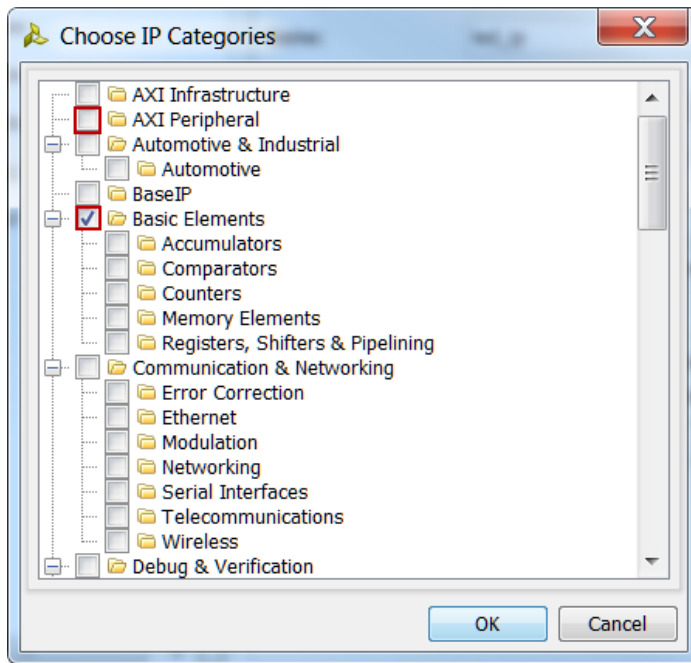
Choose IP Categories

AXI Infrastructure
AXI Peripheral
Automotive & Industrial
Automotive
BaseIP
Basic Elements
Accumulators
Comparators
Counters
Memory Elements
Registers, Shifters & Pipelining
Communication & Networking
Error Correction
Ethernet
Modulation
Networking
Serial Interfaces
Telecommunications
Wireless
Debug & Verification

OK
Cancel